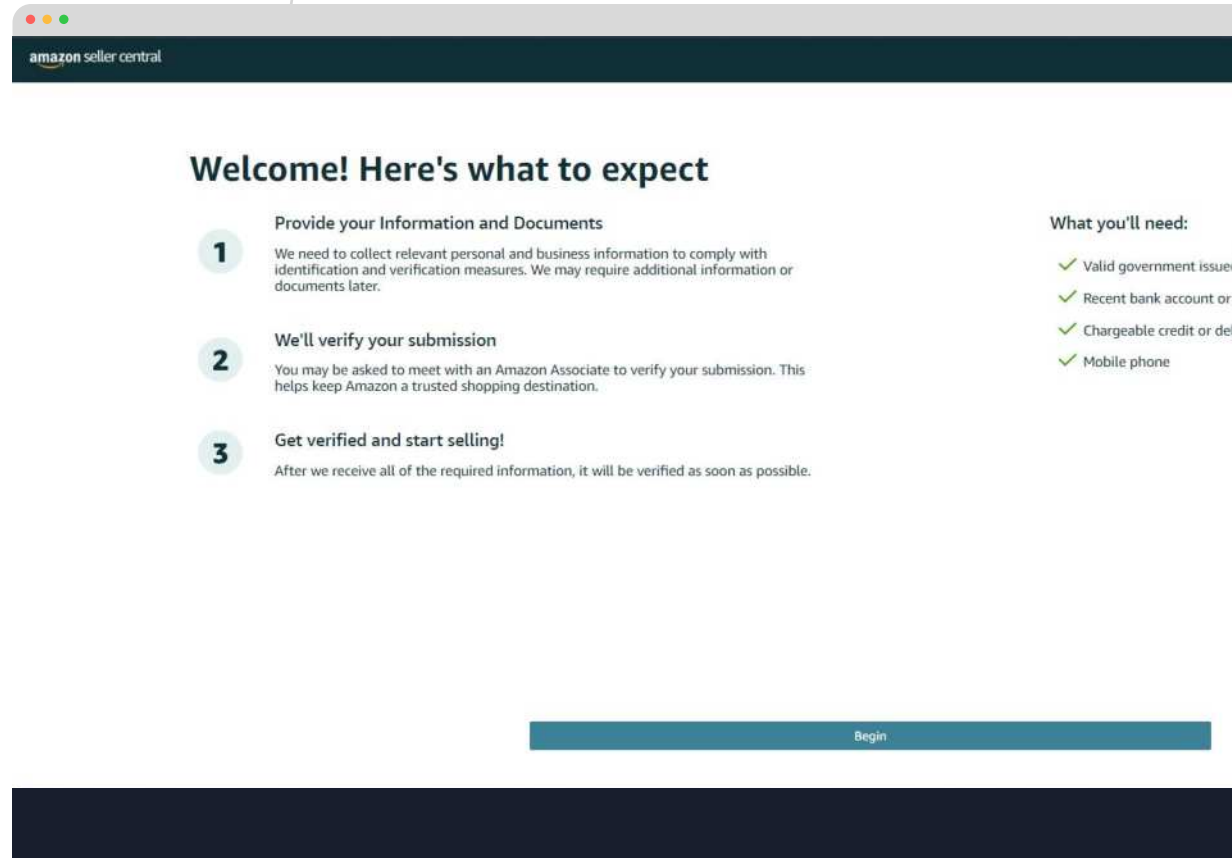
amazon seller central

Welcome! Here's what to expect

1

Provide your Information and Documents

We need to collect relevant personal and business information to comply with identification and verification measures. We may require additional information or documents later.

2

We'll verify your submission

You may be asked to meet with an Amazon Associate to verify your submission. This helps keep Amazon a trusted shopping destination.

3

Get verified and start selling!

After we receive all of the required information, it will be verified as soon as possible.

What you'll need:

Valid government issue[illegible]

Recent bank account or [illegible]

Chargeable credit or de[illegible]

Mobile phone

Begin